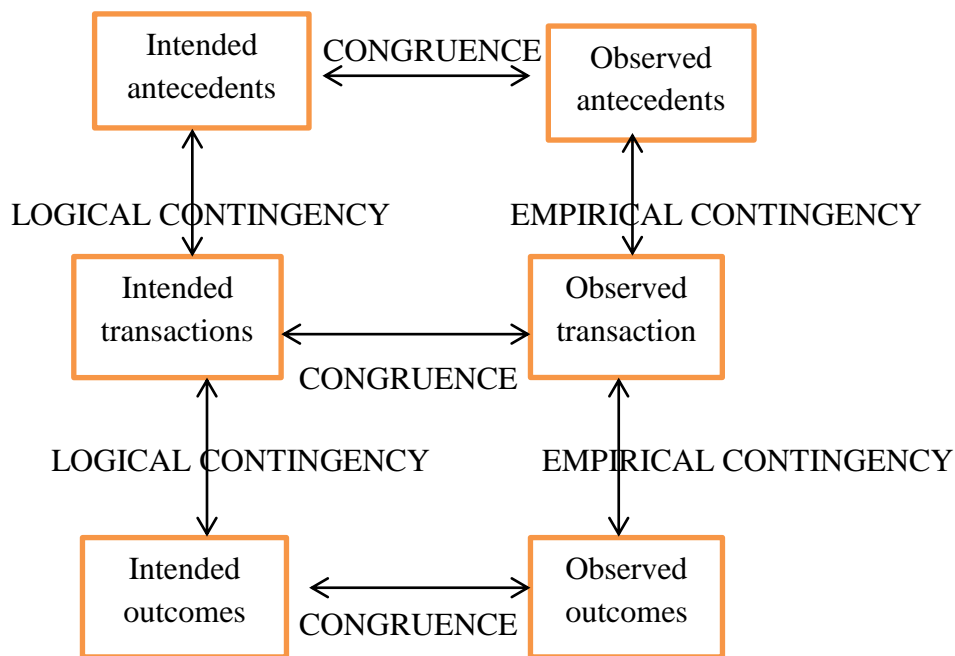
Intended antecedents

CONGRUENCE

Observed antecedents

LOGICAL CONTINGENCY

EMPIRICAL CONTINGENCY

Intended transactions

Observed transaction

CONGRUENCE

LOGICAL CONTINGENCY

EMPIRICAL CONTINGENCY

Intended outcomes

Observed outcomes

CONGRUENCE